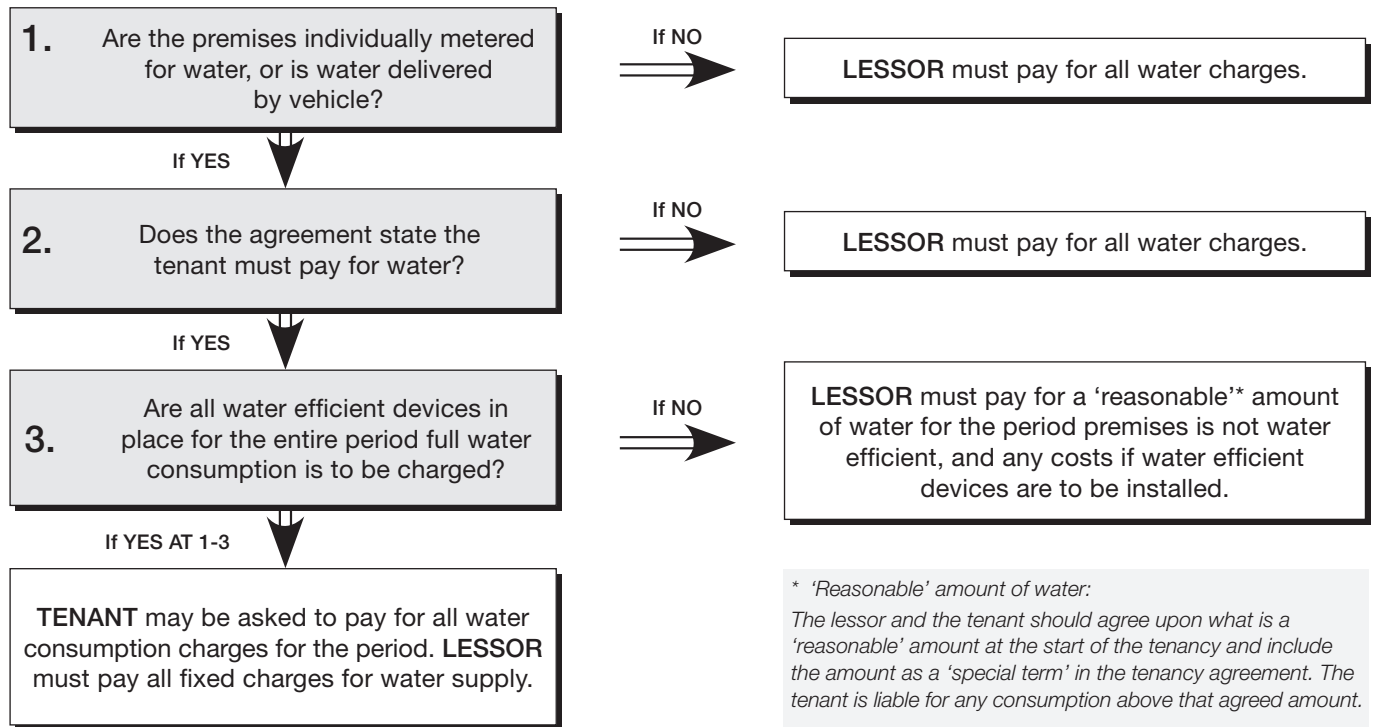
1. Are the premises individually metered for water, or is water delivered by vehicle?

If NO

LESSOR must pay for all water charges.

If YES

2. Does the agreement state the tenant must pay for water?

If NO

LESSOR must pay for all water charges.

If YES

3. Are all water efficient devices in place for the entire period full water consumption is to be charged?

If NO

LESSOR must pay for a 'reasonable'* amount of water for the period premises is not water efficient, and any costs if water efficient devices are to be installed.

If YES AT 1-3

TENANT may be asked to pay for all water consumption charges for the period. LESSOR must pay all fixed charges for water supply.

* 'Reasonable' amount of water:
The lessor and the tenant should agree upon what is a 'reasonable' amount at the start of the tenancy and include the amount as a 'special term' in the tenancy agreement. The tenant is liable for any consumption above that agreed amount.